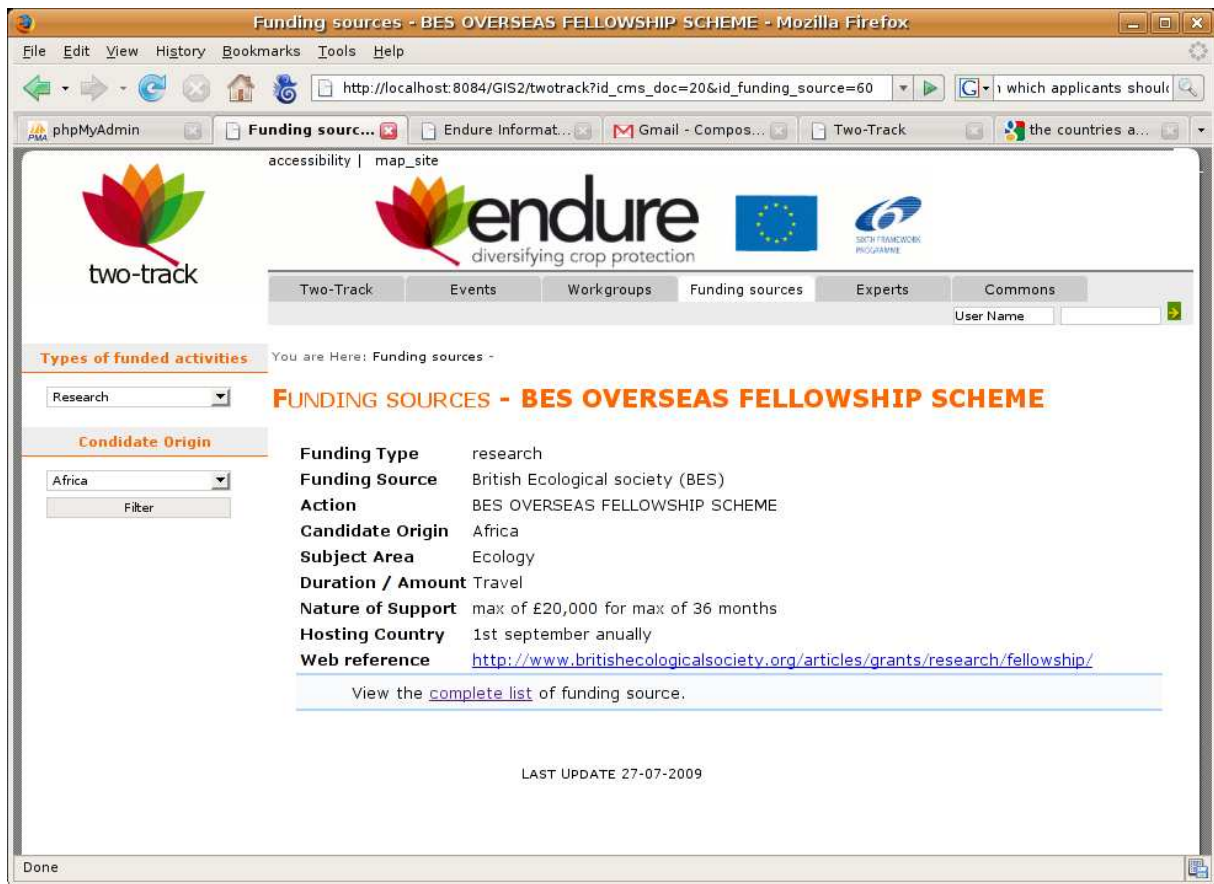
Funding sources - BES OVERSEAS FELLOWSHIP SCHEME - Mozilla Firefox

File Edit View History Bookmarks Tools Help

http://localhost:8084/GIS2/twotrack?id_cms_doc=20&id_funding_source=60

ı which applicants shoul

phpMyAdmin | Funding sourc... | Endure Informat... | Gmail - Compos... | Two-Track | the countries a...

accessibility | map_site

two-track

endure
diversifying crop protection

SIXTH FRAMEWORK PROGRAMME

Two-Track | Events | Workgroups | Funding sources | Experts | Commons

User Name

Types of funded activities

Research

Condidate Origin

Africa

Filter

You are Here: Funding sources -

FUNDING SOURCES - BES OVERSEAS FELLOWSHIP SCHEME

| | |
|---|---|
| Funding Type | research |
| Funding Source | British Ecological society (BES) |
| Action | BES OVERSEAS FELLOWSHIP SCHEME |
| Candidate Origin | Africa |
| Subject Area | Ecology |
| Duration / Amount | Travel |
| Nature of Support | max of £20,000 for max of 36 months |
| Hosting Country | 1st september anually |
| Web reference | http://www.britishecologicalsociety.org/articles/grants/research/fellowship/ |

View the complete list of funding source.

LAST UPDATE 27-07-2009

Done